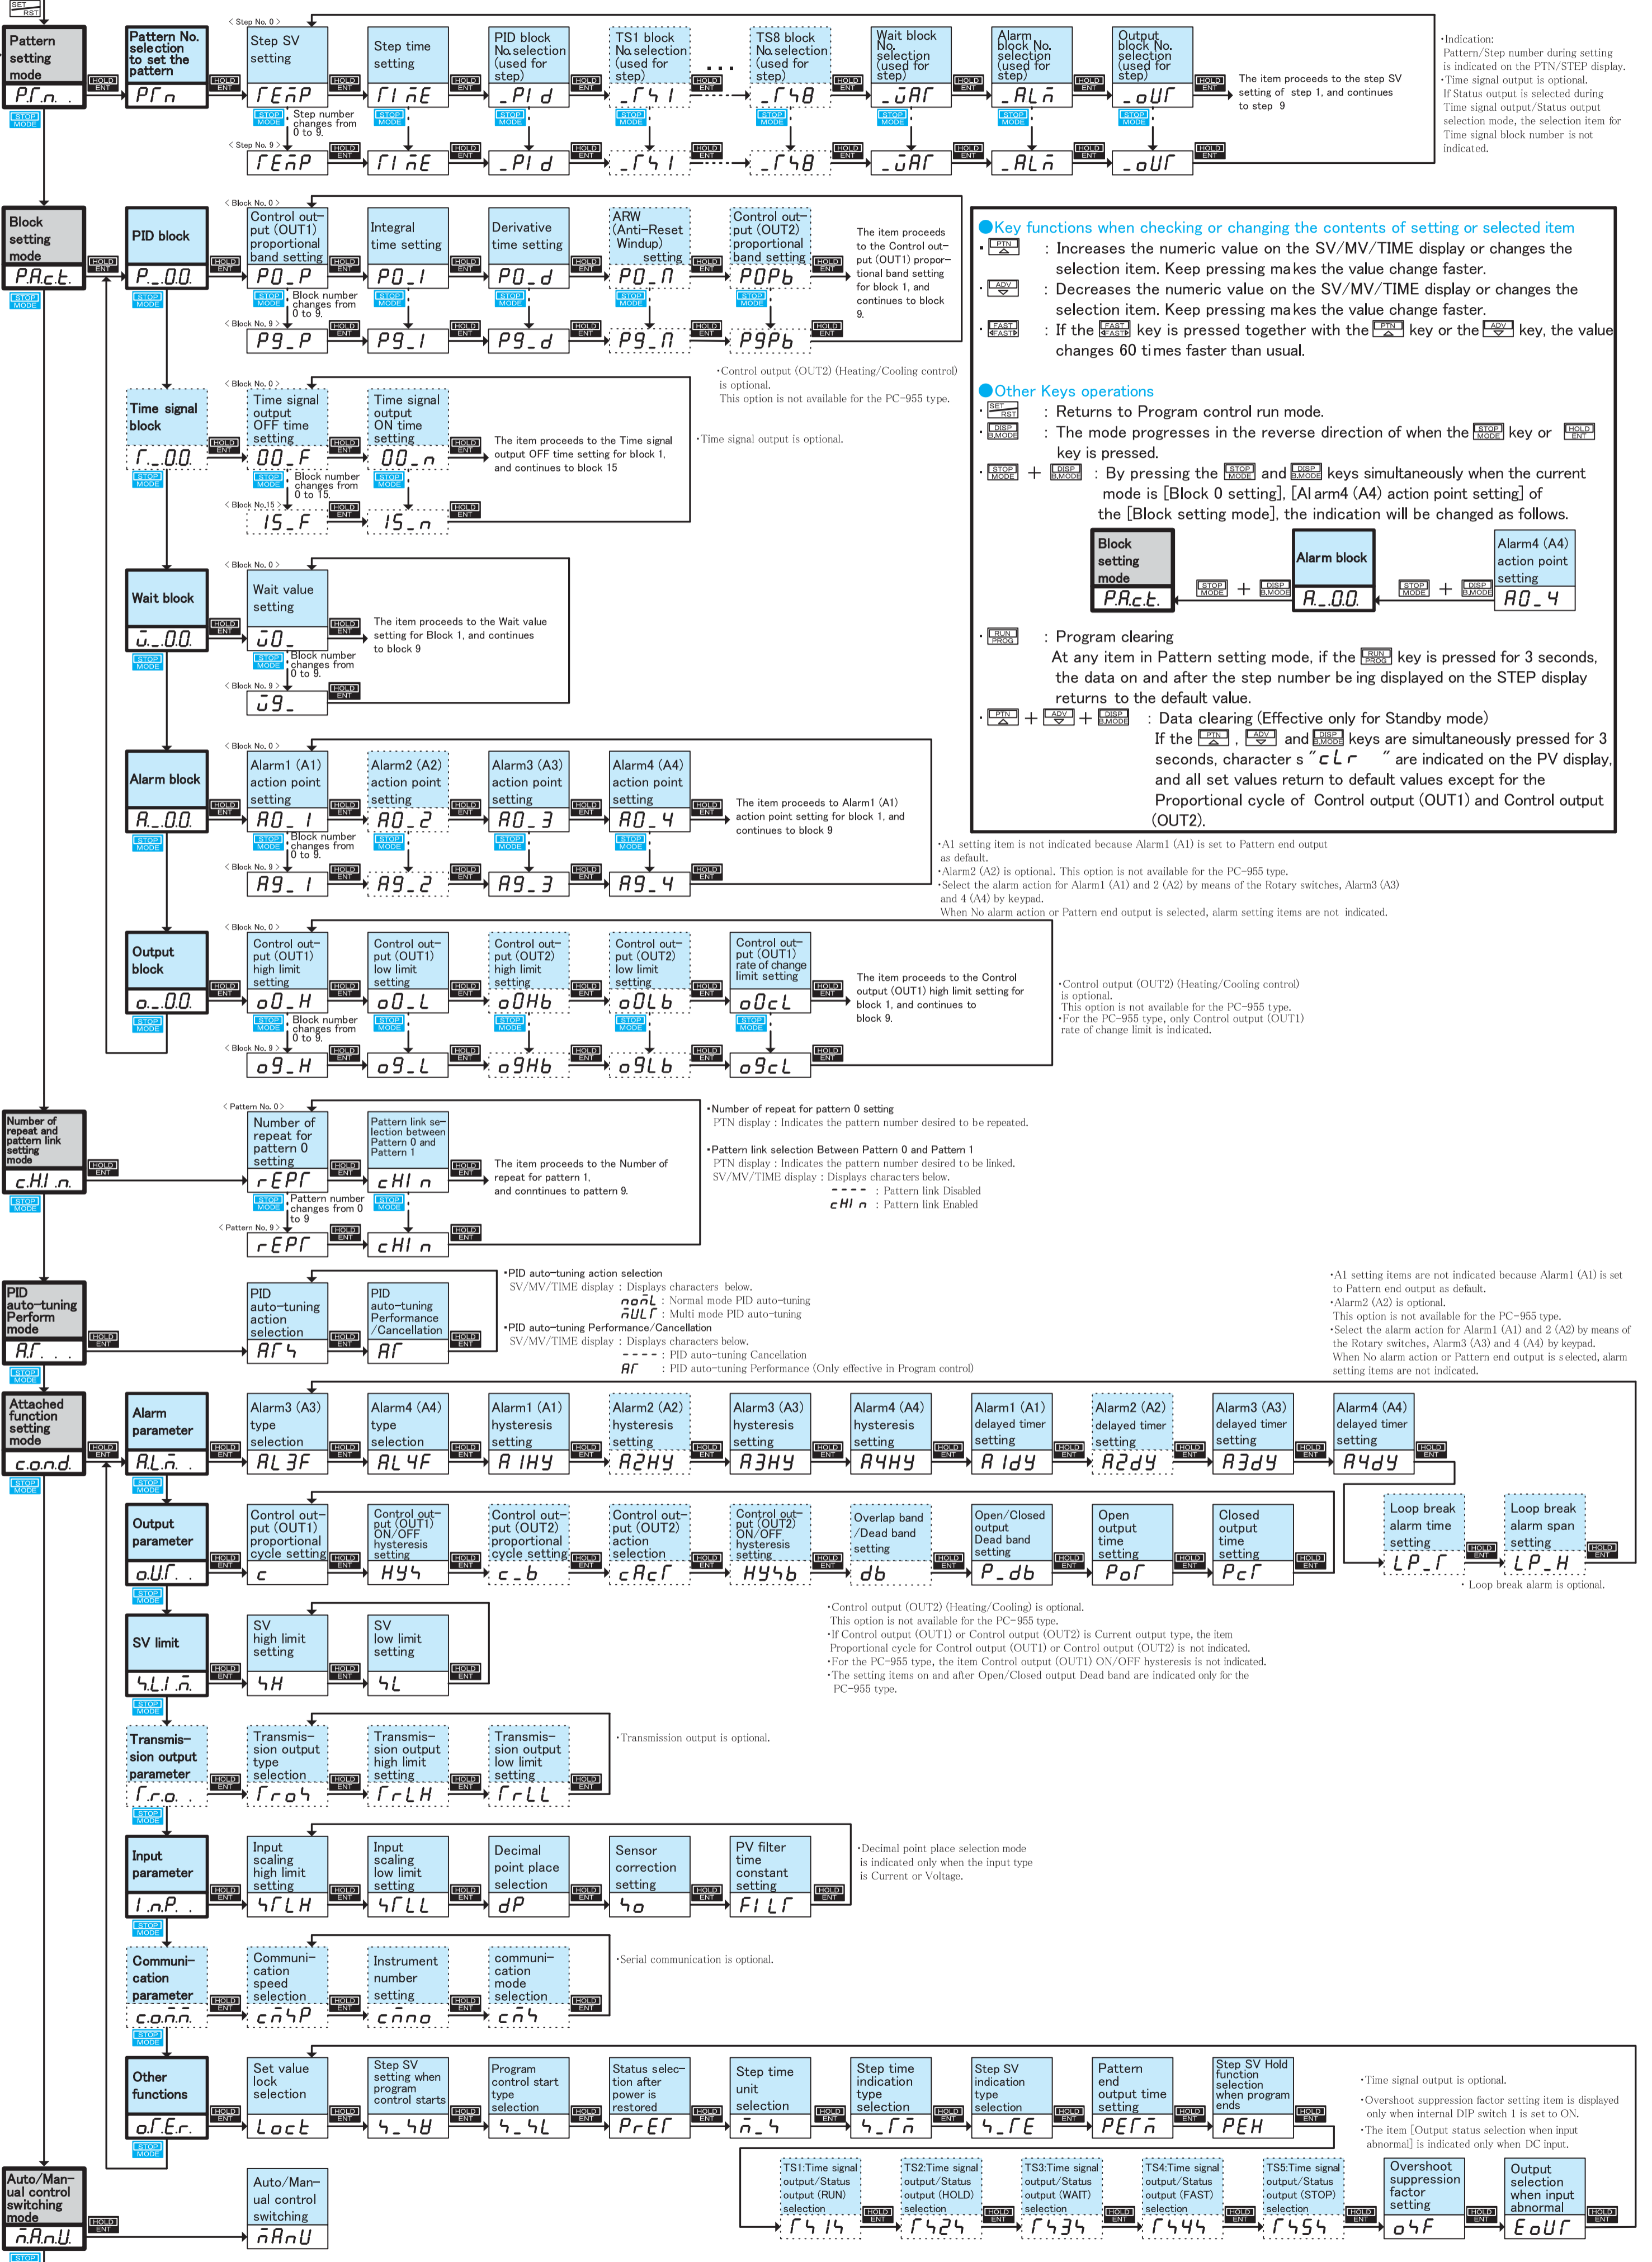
SET RST

Pattern setting mode
HOLD ENT
P.Γ.n.
STOP MODE

Pattern No. selection to set the pattern
HOLD ENT
PΓn

< Step No. 0 >
Step SV setting
HOLD ENT
ΓEnP
STOP MODE
Step number changes from 0 to 9.

Step time setting
HOLD ENT
ΓInE
STOP MODE

PID block No. selection (used for step)
HOLD ENT
_PId
STOP MODE

TS1 block No. selection (used for step)
HOLD ENT
_Γ5 1
STOP MODE

TS8 block No. selection (used for step)
HOLD ENT
_Γ58
STOP MODE

Wait block No. selection (used for step)
HOLD ENT
_ūAΓ
STOP MODE

Alarm block No. selection (used for step)
HOLD ENT
_ALn
STOP MODE

Output block No. selection (used for step)
HOLD ENT
_oUΓ
STOP MODE

The item proceeds to the step SV setting of step 1, and continues to step 9

< Step No. 9 >
ΓEnP ΓInE _PId _Γ5 1 _Γ58 _ūAΓ _ALn _oUΓ

•Indication: Pattern/Step number during setting is indicated on the PTN/STEP display.
•Time signal output is optional. If Status output is selected during Time signal output/Status output selection mode, the selection item for Time signal block number is not indicated.

Block setting mode
HOLD ENT
P.A.c.t.
STOP MODE

PID block
HOLD ENT
P_0.0.
STOP MODE

< Block No. 0 >
Control output (OUT1) proportional band setting
HOLD ENT
P0_P
STOP MODE
Block number changes from 0 to 9.

Integral time setting
HOLD ENT
P0_I
STOP MODE

Derivative time setting
HOLD ENT
P0_d
STOP MODE

ARW (Anti−Reset Windup) setting
HOLD ENT
P0_Π
STOP MODE

Control output (OUT2) proportional band setting
HOLD ENT
P0Pb
STOP MODE

The item proceeds to the Control output (OUT1) proportional band setting for block 1, and continues to block 9.

< Block No. 9 >
P9_P P9_I P9_d P9_Π P9Pb

•Control output (OUT2) (Heating/Cooling control) is optional. This option is not available for the PC-955 type.

Time signal block
HOLD ENT
Γ_0.0.
STOP MODE

< Block No. 0 >
Time signal output OFF time setting
HOLD ENT
00_F
STOP MODE
Block number changes from 0 to 15.

Time signal output ON time setting
HOLD ENT
00_n
STOP MODE

The item proceeds to the Time signal output OFF time setting for block 1, and continues to block 15

< Block No.15 >
15_F 15_n

•Time signal output is optional.

Wait block
HOLD ENT
ū_0.0.
STOP MODE

< Block No. 0 >
Wait value setting
HOLD ENT
ū0_
STOP MODE
Block number changes from 0 to 9.

The item proceeds to the Wait value setting for Block 1, and continues to block 9

< Block No. 9 >
ū9_

Alarm block
HOLD ENT
A_0.0.
STOP MODE

< Block No. 0 >
Alarm1 (A1) action point setting
HOLD ENT
A0_1
STOP MODE
Block number changes from 0 to 9.

Alarm2 (A2) action point setting
HOLD ENT
A0_2
STOP MODE

Alarm3 (A3) action point setting
HOLD ENT
A0_3
STOP MODE

Alarm4 (A4) action point setting
HOLD ENT
A0_4
STOP MODE

The item proceeds to Alarm1 (A1) action point setting for block 1, and continues to block 9

< Block No. 9 >
A9_1 A9_2 A9_3 A9_4

•A1 setting item is not indicated because Alarm1 (A1) is set to Pattern end output as default.
•Alarm2 (A2) is optional. This option is not available for the PC-955 type.
•Select the alarm action for Alarm1 (A1) and 2 (A2) by means of the Rotary switches, Alarm3 (A3) and 4 (A4) by keypad. When No alarm action or Pattern end output is selected, alarm setting items are not indicated.

Output block
HOLD ENT
o_0.0.
STOP MODE

< Block No. 0 >
Control output (OUT1) high limit setting
HOLD ENT
o0_H
STOP MODE
Block number changes from 0 to 9.

Control output (OUT1) low limit setting
HOLD ENT
o0_L
STOP MODE

Control output (OUT2) high limit setting
HOLD ENT
o0Hb
STOP MODE

Control output (OUT2) low limit setting
HOLD ENT
o0Lb
STOP MODE

Control output (OUT1) rate of change limit setting
HOLD ENT
o0cL
STOP MODE

The item proceeds to the Control output (OUT1) high limit setting for block 1, and continues to block 9.

< Block No. 9 >
o9_H o9_L o9Hb o9Lb o9cL

•Control output (OUT2) (Heating/Cooling control) is optional. This option is not available for the PC-955 type.
•For the PC-955 type, only Control output (OUT1) rate of change limit is indicated.

●Key functions when checking or changing the contents of setting or selected item
• PTN : Increases the numeric value on the SV/MV/TIME display or changes the selection item. Keep pressing makes the value change faster.
• ADV : Decreases the numeric value on the SV/MV/TIME display or changes the selection item. Keep pressing makes the value change faster.
• FAST : If the FAST key is pressed together with the PTN key or the ADV key, the value changes 60 times faster than usual.

●Other Keys operations
• SET RST : Returns to Program control run mode.
• DISP B.MODE : The mode progresses in the reverse direction of when the STOP MODE key or HOLD ENT key is pressed.
• STOP MODE + DISP B.MODE : By pressing the STOP MODE and DISP B.MODE keys simultaneously when the current mode is [Block 0 setting], [Alarm4 (A4) action point setting] of the [Block setting mode], the indication will be changed as follows.

Block setting mode
P.A.c.t.
STOP MODE + DISP B.MODE
Alarm block
A_0.0.
STOP MODE + DISP B.MODE
Alarm4 (A4) action point setting
A0_4

• RUN PROG : Program clearing
At any item in Pattern setting mode, if the RUN PROG key is pressed for 3 seconds, the data on and after the step number be ing displayed on the STEP display returns to the default value.
• PTN + ADV + DISP B.MODE : Data clearing (Effective only for Standby mode)
If the PTN, ADV and DISP B.MODE keys are simultaneously pressed for 3 seconds, character s "cLr" are indicated on the PV display, and all set values return to default values except for the Proportional cycle of Control output (OUT1) and Control output (OUT2).

Number of repeat and pattern link setting mode
HOLD ENT
c.H.I .n.
STOP MODE

< Pattern No. 0 >
Number of repeat for pattern 0 setting
HOLD ENT
rEPΓ
STOP MODE
Pattern number changes from 0 to 9

Pattern link selection between Pattern 0 and Pattern 1
HOLD ENT
cHI n
STOP MODE

The item proceeds to the Number of repeat for pattern 1, and conntinues to pattern 9.

< Pattern No. 9 >
rEPΓ cHI n

•Number of repeat for pattern 0 setting
PTN display : Indicates the pattern number desired to be repeated.
•Pattern link selection Between Pattern 0 and Pattern 1
PTN display : Indicates the pattern number desired to be linked.
SV/MV/TIME display : Displays characters below.
- - - - : Pattern link Disabled
cHI n : Pattern link Enabled

PID auto−tuning Perform mode
HOLD ENT
A.Γ. . .
STOP MODE

PID auto−tuning action selection
HOLD ENT
AΓ5

PID auto−tuning Performance /Cancellation
HOLD ENT
AΓ

•PID auto−tuning action selection
SV/MV/TIME display : Displays characters below.
norL : Normal mode PID auto−tuning
nULΓ : Multi mode PID auto−tuning
•PID auto−tuning Performance/Cancellation
SV/MV/TIME display : Displays characters below.
- - - - : PID auto−tuning Cancellation
AΓ : PID auto−tuning Performance (Only effective in Program control)

•A1 setting items are not indicated because Alarm1 (A1) is set to Pattern end output as default.
•Alarm2 (A2) is optional. This option is not available for the PC-955 type.
•Select the alarm action for Alarm1 (A1) and 2 (A2) by means of the Rotary switches, Alarm3 (A3) and 4 (A4) by keypad. When No alarm action or Pattern end output is selected, alarm setting items are not indicated.

Attached function setting mode
HOLD ENT
c.o.n.d.
STOP MODE

Alarm parameter
HOLD ENT
A.L.n. .
STOP MODE

Alarm3 (A3) type selection
HOLD ENT
AL 3F
Alarm4 (A4) type selection
HOLD ENT
AL 4F
Alarm1 (A1) hysteresis setting
HOLD ENT
A 1HY
Alarm2 (A2) hysteresis setting
HOLD ENT
A2HY
Alarm3 (A3) hysteresis setting
HOLD ENT
A3HY
Alarm4 (A4) hysteresis setting
HOLD ENT
A4HY
Alarm1 (A1) delayed timer setting
HOLD ENT
A 1dY
Alarm2 (A2) delayed timer setting
HOLD ENT
A2dY
Alarm3 (A3) delayed timer setting
HOLD ENT
A3dY
Alarm4 (A4) delayed timer setting
HOLD ENT
A4dY

Output parameter
HOLD ENT
o.U.Γ. .
STOP MODE

Control output (OUT1) proportional cycle setting
HOLD ENT
c
Control output (OUT1) ON/OFF hysteresis setting
HOLD ENT
HY5
Control output (OUT2) proportional cycle setting
HOLD ENT
c_b
Control output (OUT2) action selection
HOLD ENT
cAcΓ
Control output (OUT2) ON/OFF hysteresis setting
HOLD ENT
HY5b
Overlap band /Dead band setting
HOLD ENT
db
Open/Closed output Dead band setting
HOLD ENT
P_db
Open output time setting
HOLD ENT
PoΓ
Closed output time setting
HOLD ENT
PcΓ
Loop break alarm time setting
HOLD ENT
LP_Γ
Loop break alarm span setting
HOLD ENT
LP_H

• Loop break alarm is optional.

•Control output (OUT2) (Heating/Cooling) is optional. This option is not available for the PC-955 type.
•If Control output (OUT1) or Control output (OUT2) is Current output type, the item Proportional cycle for Control output (OUT1) or Control output (OUT2) is not indicated.
•For the PC-955 type, the item Control output (OUT1) ON/OFF hysteresis is not indicated.
•The setting items on and after Open/Closed output Dead band are indicated only for the PC-955 type.

SV limit
HOLD ENT
5.L.I .n.
STOP MODE

SV high limit setting
HOLD ENT
5H
SV low limit setting
HOLD ENT
5L

Transmission output parameter
HOLD ENT
Γ.r.o. .
STOP MODE

Transmission output type selection
HOLD ENT
Γro5
Transmission output high limit setting
HOLD ENT
ΓrLH
Transmission output low limit setting
HOLD ENT
ΓrLL

•Transmission output is optional.

Input parameter
HOLD ENT
I .n.P. .
STOP MODE

Input scaling high limit setting
HOLD ENT
5ΓLH
Input scaling low limit setting
HOLD ENT
5ΓLL
Decimal point place selection
HOLD ENT
dP
Sensor correction setting
HOLD ENT
5o
PV filter time constant setting
HOLD ENT
FILΓ

•Decimal point place selection mode is indicated only when the input type is Current or Voltage.

Communication parameter
HOLD ENT
c.o.n.n.
STOP MODE

Communication speed selection
HOLD ENT
cn5P
Instrument number setting
HOLD ENT
cnno
communication mode selection
HOLD ENT
cn5

•Serial communication is optional.

Other functions
HOLD ENT
o.Γ.E.r.
STOP MODE

Set value lock selection
HOLD ENT
Lock
Step SV setting when program control starts
HOLD ENT
5_5U
Program control start type selection
HOLD ENT
5_5L
Status selection after power is restored
HOLD ENT
PrEΓ
Step time unit selection
HOLD ENT
n_5
Step time indication type selection
HOLD ENT
5_Γn
Step SV indication type selection
HOLD ENT
5_ΓE
Pattern end output time setting
HOLD ENT
PEΓn
Step SV Hold function selection when program ends
HOLD ENT
PEH

TS1:Time signal output/Status output (RUN) selection
HOLD ENT
Γ5 15
TS2:Time signal output/Status output (HOLD) selection
HOLD ENT
Γ525
TS3:Time signal output/Status output (WAIT) selection
HOLD ENT
Γ535
TS4:Time signal output/Status output (FAST) selection
HOLD ENT
Γ545
TS5:Time signal output/Status output (STOP) selection
HOLD ENT
Γ555
Overshoot suppression factor setting
HOLD ENT
o5F
Output selection when input abnormal
HOLD ENT
EoUΓ

•Time signal output is optional.
•Overshoot suppression factor setting item is displayed only when internal DIP switch 1 is set to ON.
•The item [Output status selection when input abnormal] is indicated only when DC input.

Auto/Manual control switching mode
HOLD ENT
n.A.n.U.
STOP

Auto/Manual control switching
nAnU